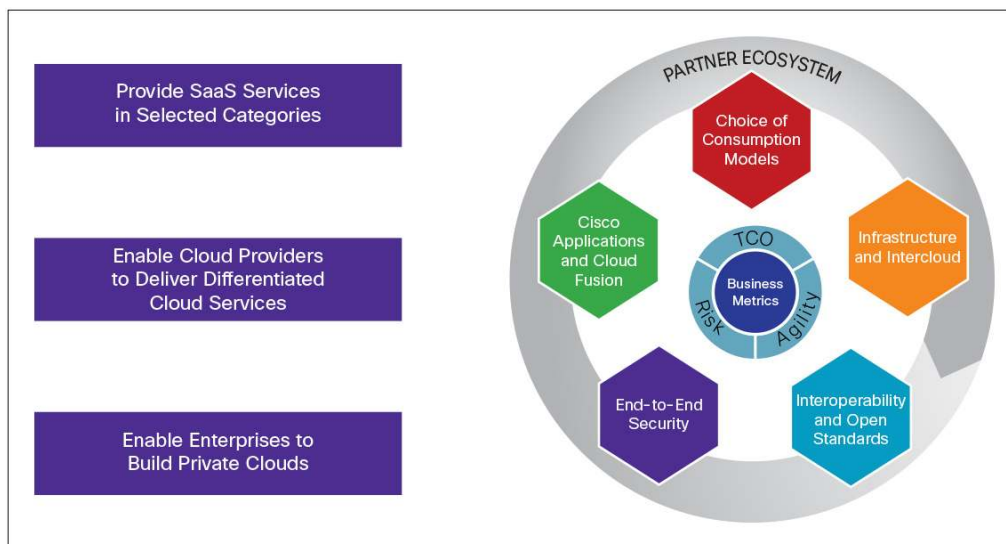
Provide SaaS Services in Selected Categories

Enable Cloud Providers to Deliver Differentiated Cloud Services

Enable Enterprises to Build Private Clouds

PARTNER ECOSYSTEM

Choice of Consumption Models

Infrastructure and Intercloud

Interoperability and Open Standards

End-to-End Security

Cisco Applications and Cloud Fusion

TCO

Agility

Risk

Business Metrics